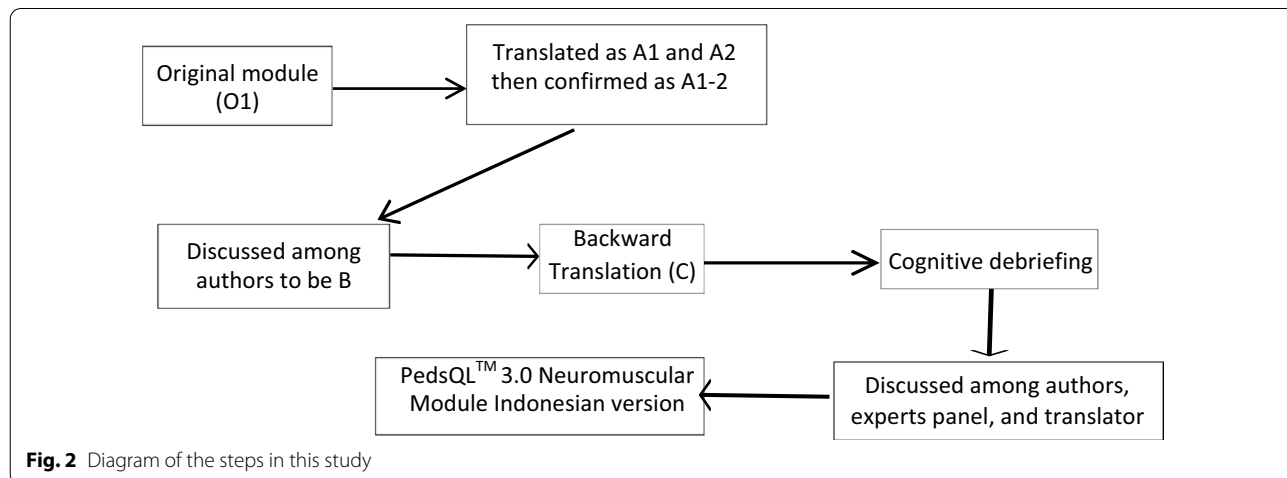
Original module (O1)

Translated as A1 and A2 then confirmed as A1-2

Discussed among authors to be B

Backward Translation (C)

Cognitive debriefing

Discussed among authors, experts panel, and translator

PedsQL$^{TM}$ 3.0 Neuromuscular Module Indonesian version

**Fig. 2** Diagram of the steps in this study